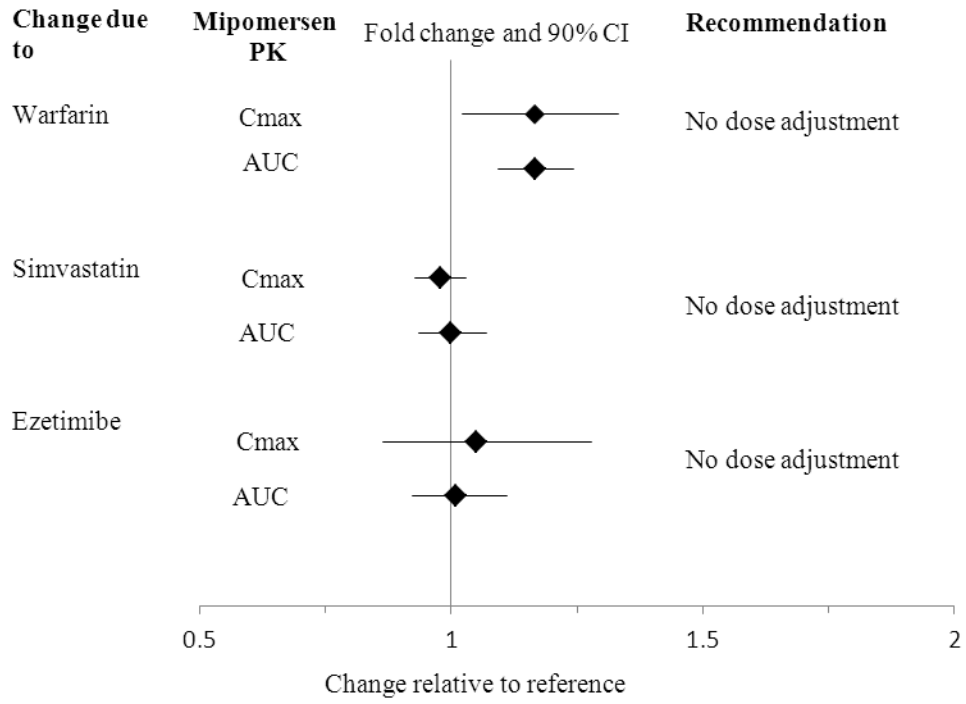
Change due to

Mipomersen PK

Fold change and 90% CI

Recommendation

Warfarin

Cmax

AUC

No dose adjustment

Simvastatin

Cmax

AUC

No dose adjustment

Ezetimibe

Cmax

AUC

No dose adjustment

0.5

1

1.5

2

Change relative to reference